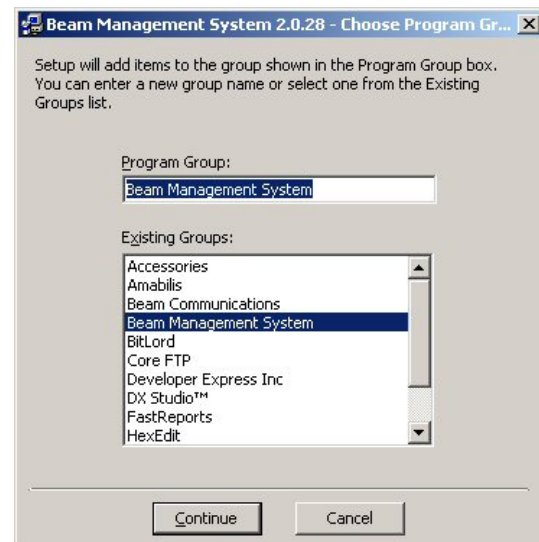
Beam Management System 2.0.28 - Choose Program Gr...

Setup will add items to the group shown in the Program Group box. You can enter a new group name or select one from the Existing Groups list.

Program Group:

Beam Management System

Existing Groups:

Accessories
Amabilis
Beam Communications
Beam Management System
BitLord
Core FTP
Developer Express Inc
DX Studio™
FastReports
HexEdit

Continue

Cancel